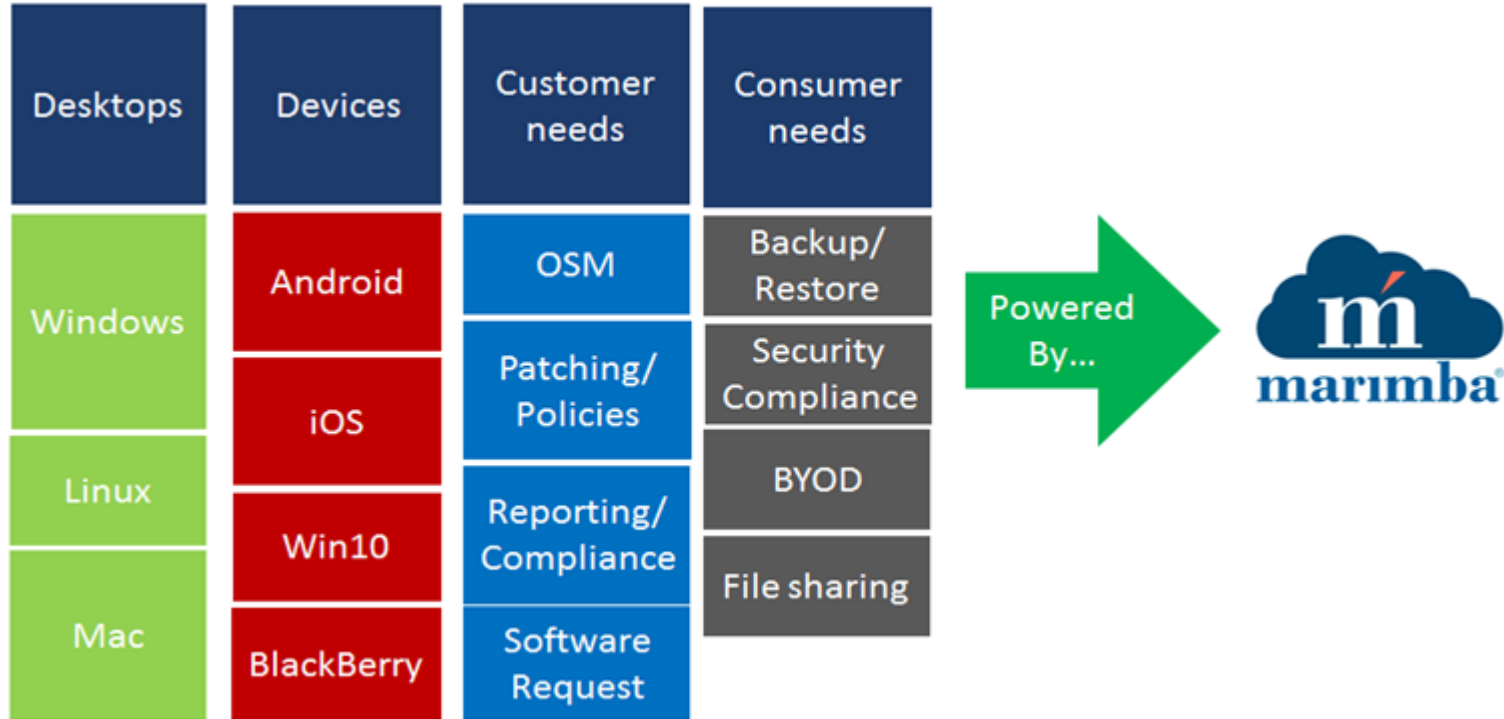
Desktops

Windows

Linux

Mac

Devices

Android

iOS

Win10

BlackBerry

Customer needs

OSM

Patching/ Policies

Reporting/ Compliance

Software Request

Consumer needs

Backup/ Restore

Security Compliance

BYOD

File sharing

Powered By...

m

marimba